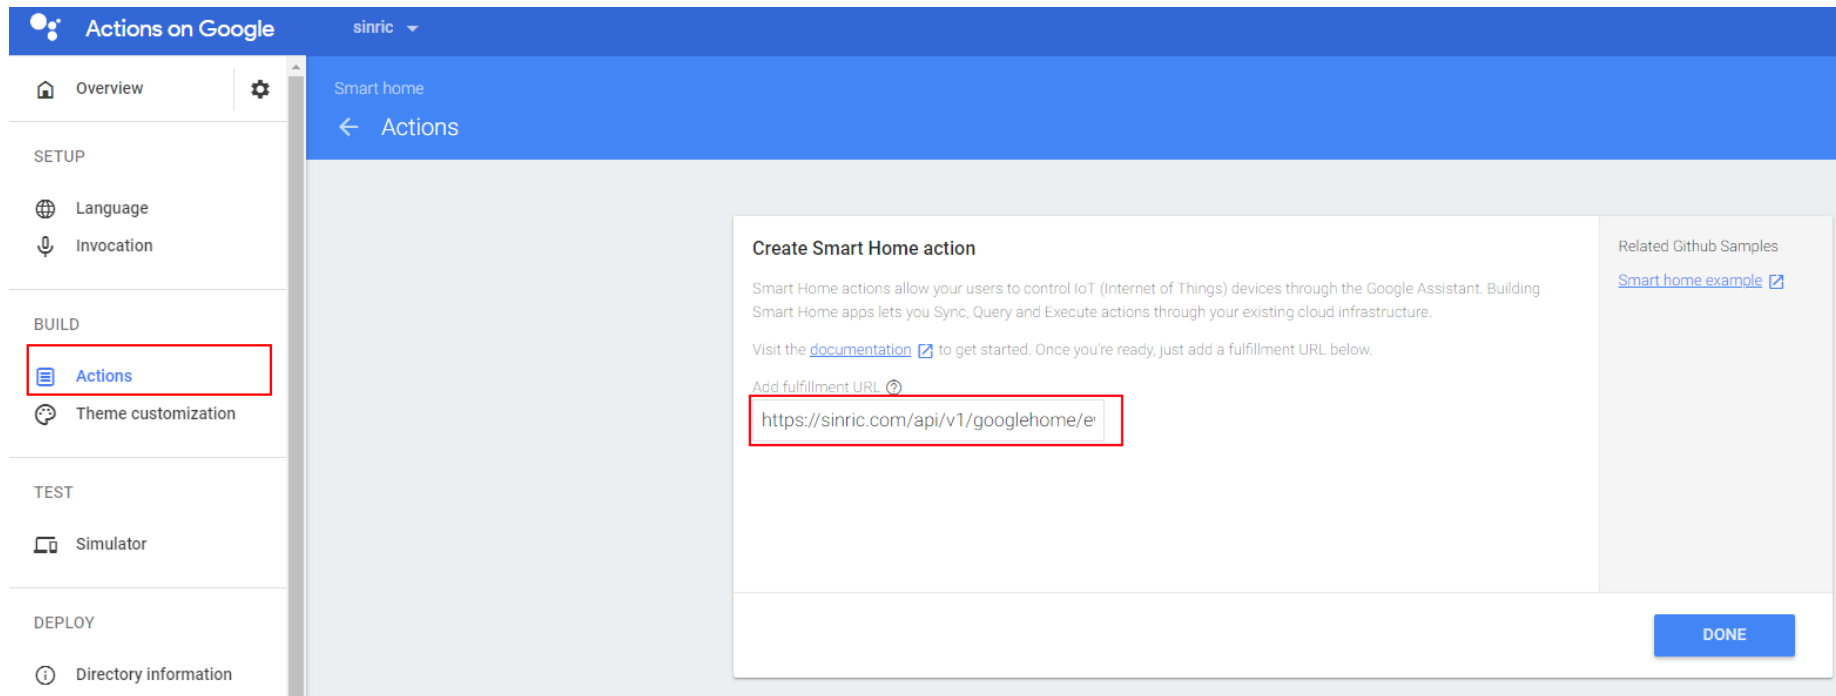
Actions on Google

sinric

Overview

SETUP

Language

Invocation

BUILD

Actions

Theme customization

TEST

Simulator

DEPLOY

Directory information

Smart home

Actions

Create Smart Home action

Smart Home actions allow your users to control IoT (Internet of Things) devices through the Google Assistant. Building Smart Home apps lets you Sync, Query and Execute actions through your existing cloud infrastructure.

Visit the documentation to get started. Once you're ready, just add a fulfillment URL below.

Add fulfillment URL

https://sinric.com/api/v1/googlehome/e

Related Github Samples

Smart home example

DONE